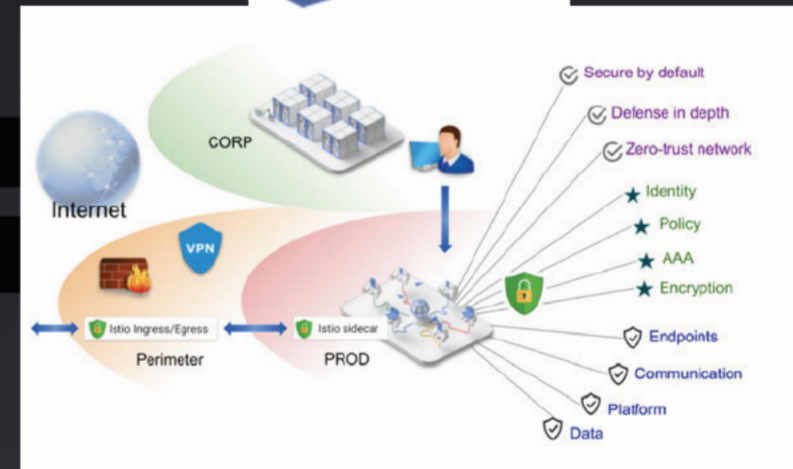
CORP

Internet

VPN

Istio Ingress/Egress

Perimeter

Istio sidecar

PROD

Secure by default

Defense in depth

Zero-trust network

Identity

Policy

AAA

Encryption

Endpoints

Communication

Platform

Data